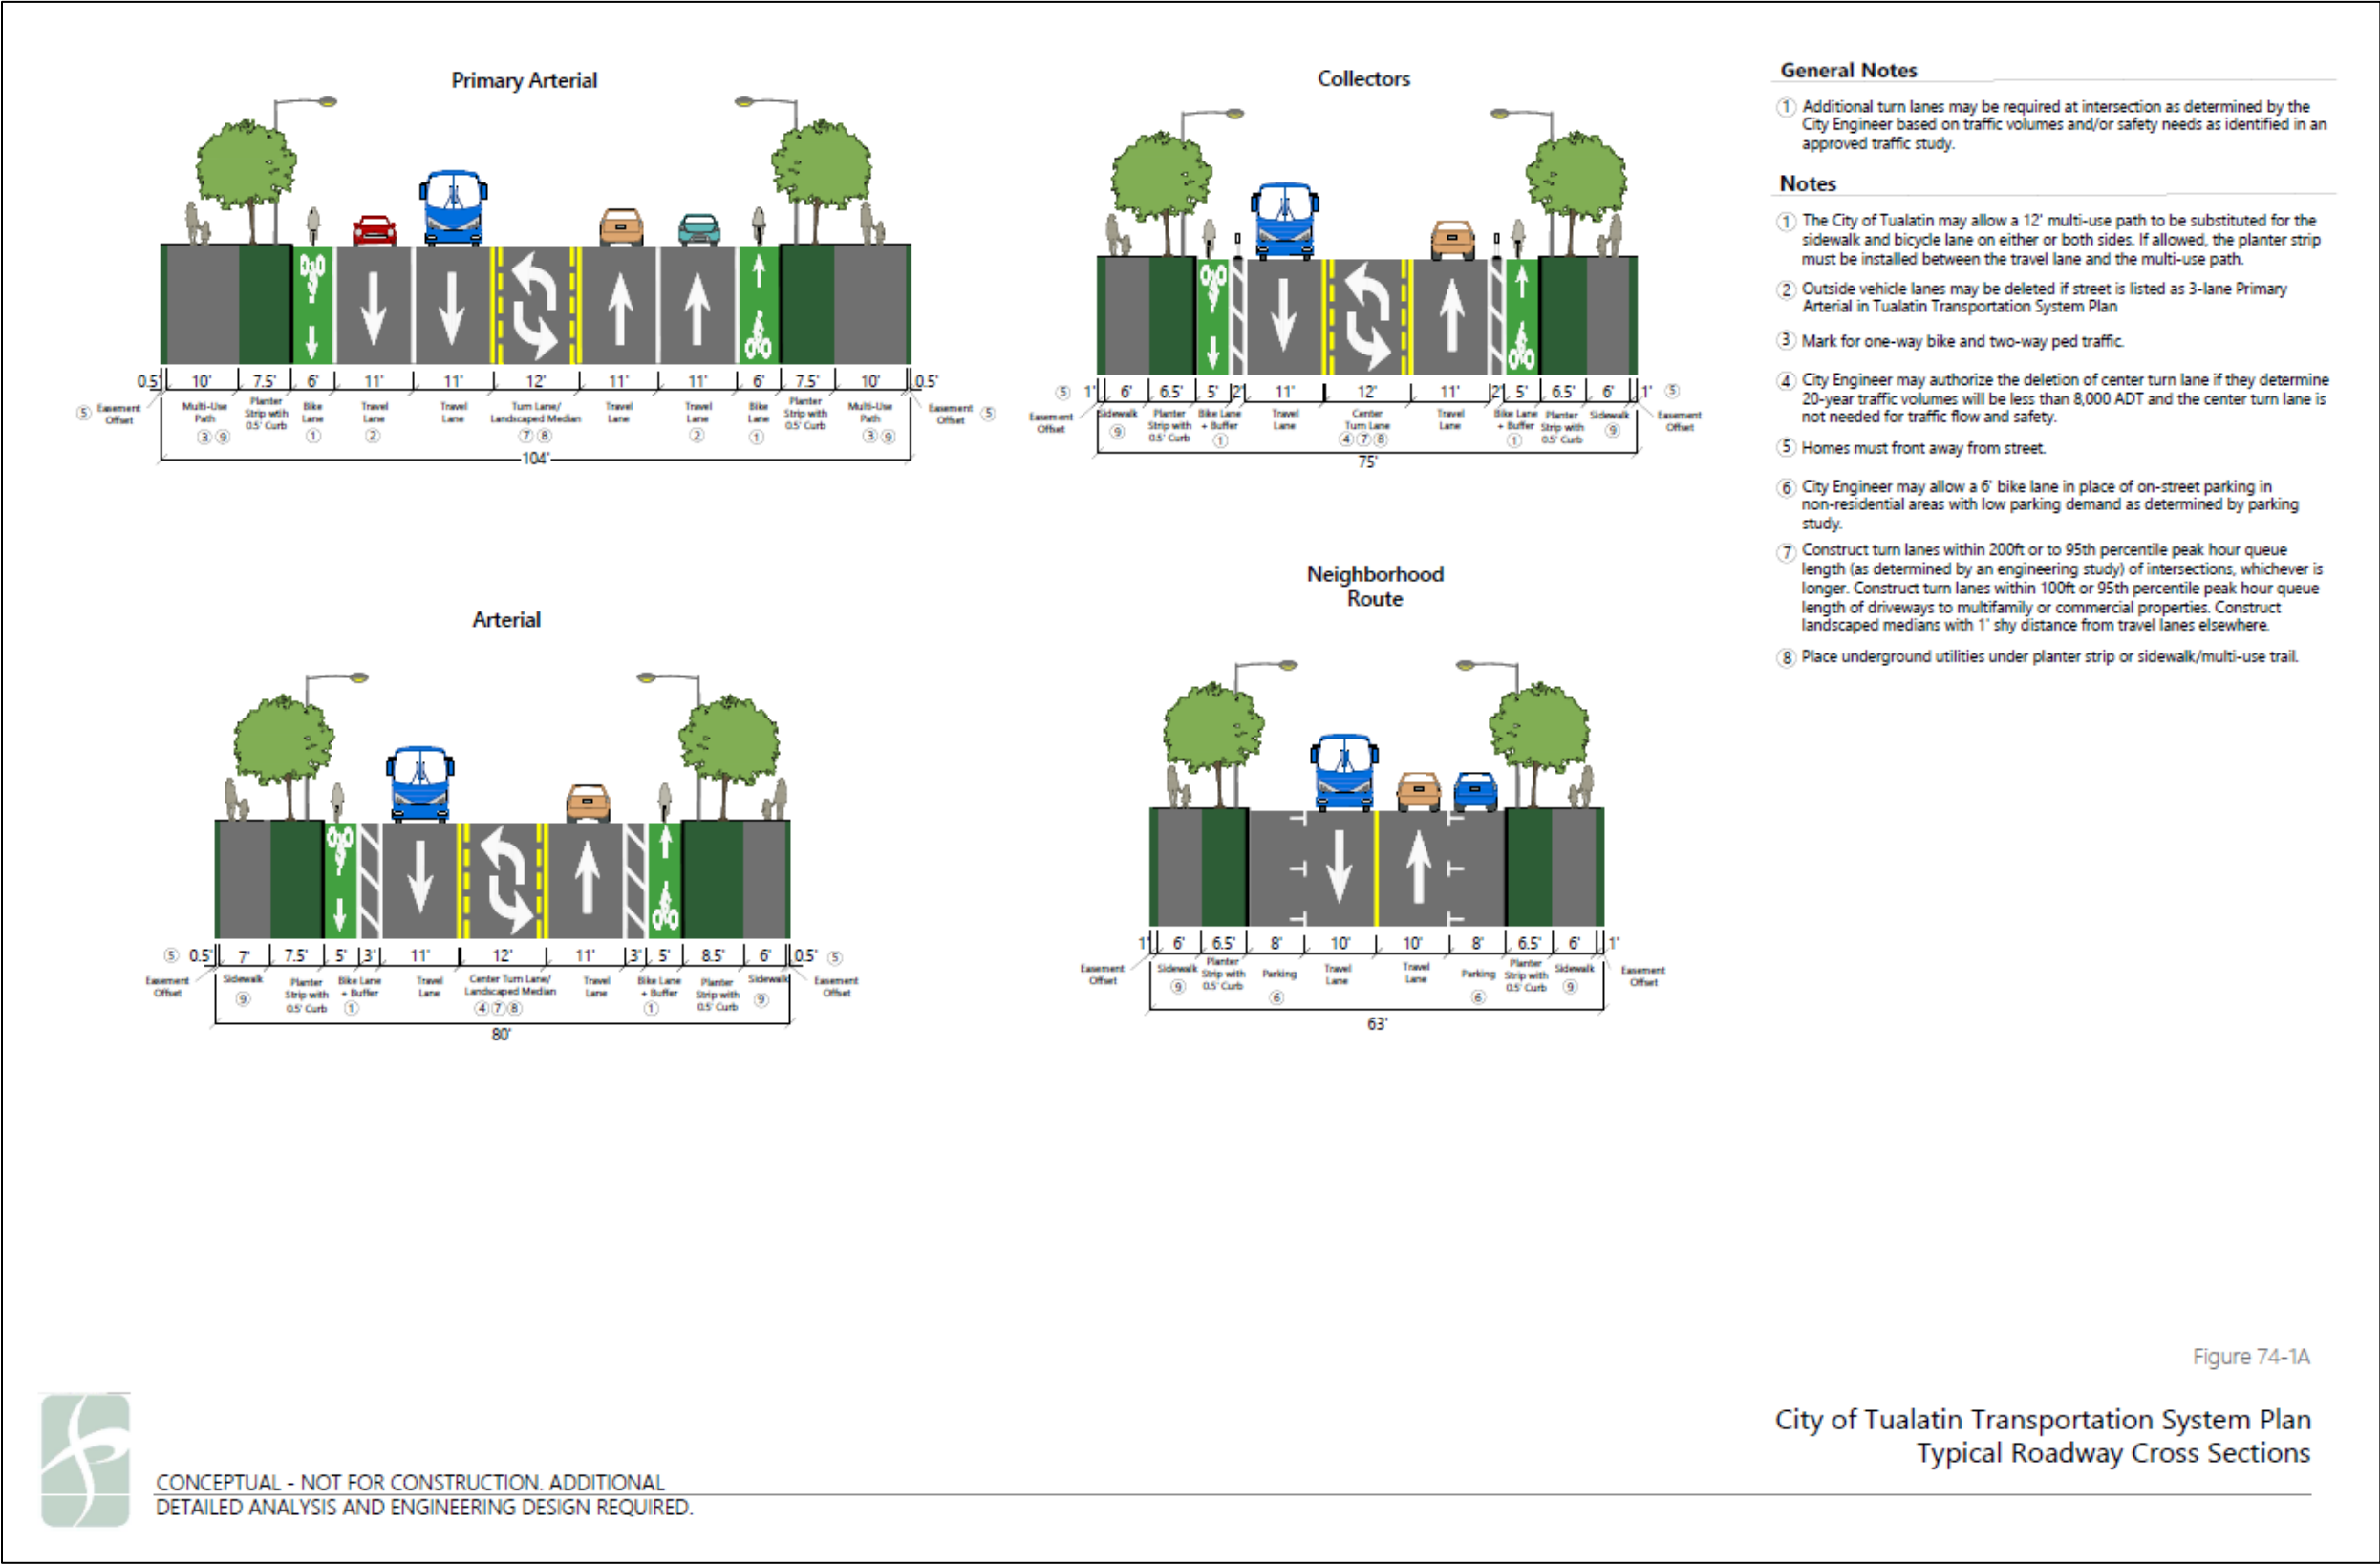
Primary Arterial

0.5' 10' 7.5' 6' 11' 11' 12' 11' 11' 6' 7.5' 10' 0.5'

⑤ Easement Offset | Multi-Use Path ③⑨ | Planter Strip with 0.5' Curb | Bike Lane ① | Travel Lane ② | Travel Lane | Turn Lane/ Landscaped Median ⑦⑧ | Travel Lane | Travel Lane ② | Bike Lane ① | Planter Strip with 0.5' Curb | Multi-Use Path ③⑨ | Easement Offset ⑤

104'

Collectors

⑤ 1' 6' 6.5' 5' 2' 11' 12' 11' 2' 5' 6.5' 6' 1' ⑤

Easement Offset | Sidewalk ⑨ | Planter Strip with 0.5' Curb | Bike Lane + Buffer ① | Travel Lane | Center Turn Lane ④⑦⑧ | Travel Lane | Bike Lane + Buffer ① | Planter Strip with 0.5' Curb | Sidewalk ⑨ | Easement Offset

75'

Arterial

⑤ 0.5' 7' 7.5' 5' 3' 11' 12' 11' 3' 5' 8.5' 6' 0.5' ⑤

Easement Offset | Sidewalk ⑨ | Planter Strip with 0.5' Curb | Bike Lane + Buffer ① | Travel Lane | Center Turn Lane/ Landscaped Median ④⑦⑧ | Travel Lane | Bike Lane + Buffer ① | Planter Strip with 0.5' Curb | Sidewalk ⑨ | Easement Offset

80'

Neighborhood Route

1' 6' 6.5' 8' 10' 10' 8' 6.5' 6' 1'

Easement Offset | Sidewalk ⑨ | Planter Strip with 0.5' Curb | Parking ⑥ | Travel Lane | Travel Lane | Parking ⑥ | Planter Strip with 0.5' Curb | Sidewalk ⑨ | Easement Offset

63'

General Notes

① Additional turn lanes may be required at intersection as determined by the City Engineer based on traffic volumes and/or safety needs as identified in an approved traffic study.

Notes

① The City of Tualatin may allow a 12' multi-use path to be substituted for the sidewalk and bicycle lane on either or both sides. If allowed, the planter strip must be installed between the travel lane and the multi-use path.

② Outside vehicle lanes may be deleted if street is listed as 3-lane Primary Arterial in Tualatin Transportation System Plan

③ Mark for one-way bike and two-way ped traffic.

④ City Engineer may authorize the deletion of center turn lane if they determine 20-year traffic volumes will be less than 8,000 ADT and the center turn lane is not needed for traffic flow and safety.

⑤ Homes must front away from street.

⑥ City Engineer may allow a 6' bike lane in place of on-street parking in non-residential areas with low parking demand as determined by parking study.

⑦ Construct turn lanes within 200ft or to 95th percentile peak hour queue length (as determined by an engineering study) of intersections, whichever is longer. Construct turn lanes within 100ft or 95th percentile peak hour queue length of driveways to multifamily or commercial properties. Construct landscaped medians with 1' shy distance from travel lanes elsewhere.

⑧ Place underground utilities under planter strip or sidewalk/multi-use trail.

Figure 74-1A

City of Tualatin Transportation System Plan
Typical Roadway Cross Sections

CONCEPTUAL - NOT FOR CONSTRUCTION. ADDITIONAL
DETAILED ANALYSIS AND ENGINEERING DESIGN REQUIRED.